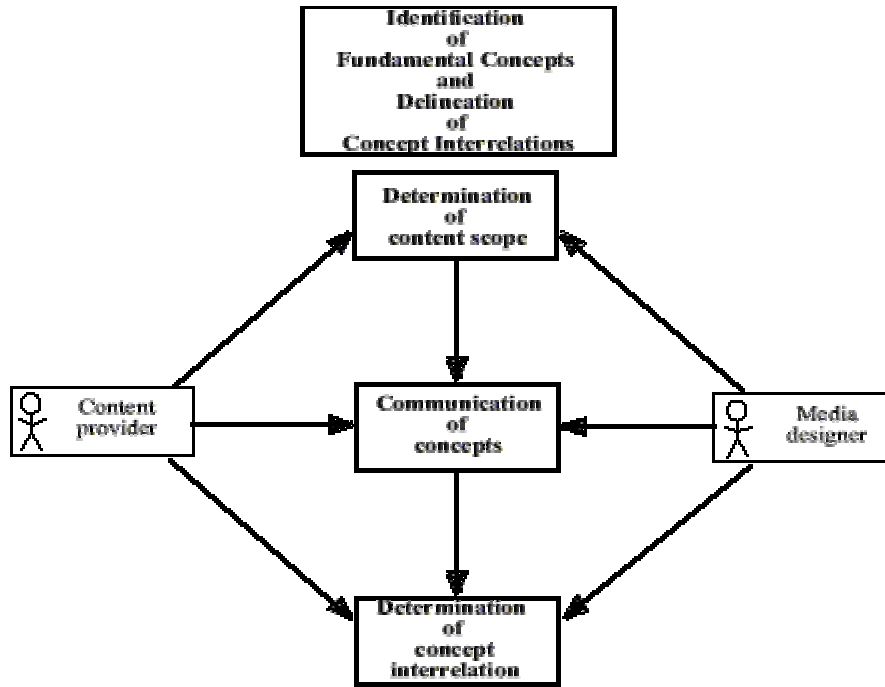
Identification of Fundamental Concepts and Delineation of Concept Interrelations

Determination of content scope

Content provider

Communication of concepts

Media designer

Determination of concept interrelation